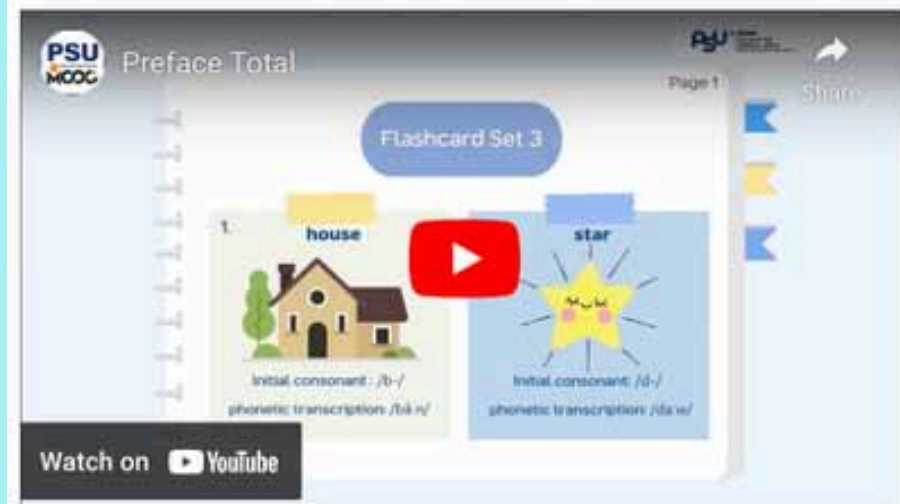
PSU MOOC

Preface Total

PSU

Share

Page 1

Flashcard Set 3

1.

house

Initial consonant : /b-/

phonetic transcription: /bâ n/

star

Initial consonant: /d-/

phonetic transcription: /da w/

Watch on YouTube